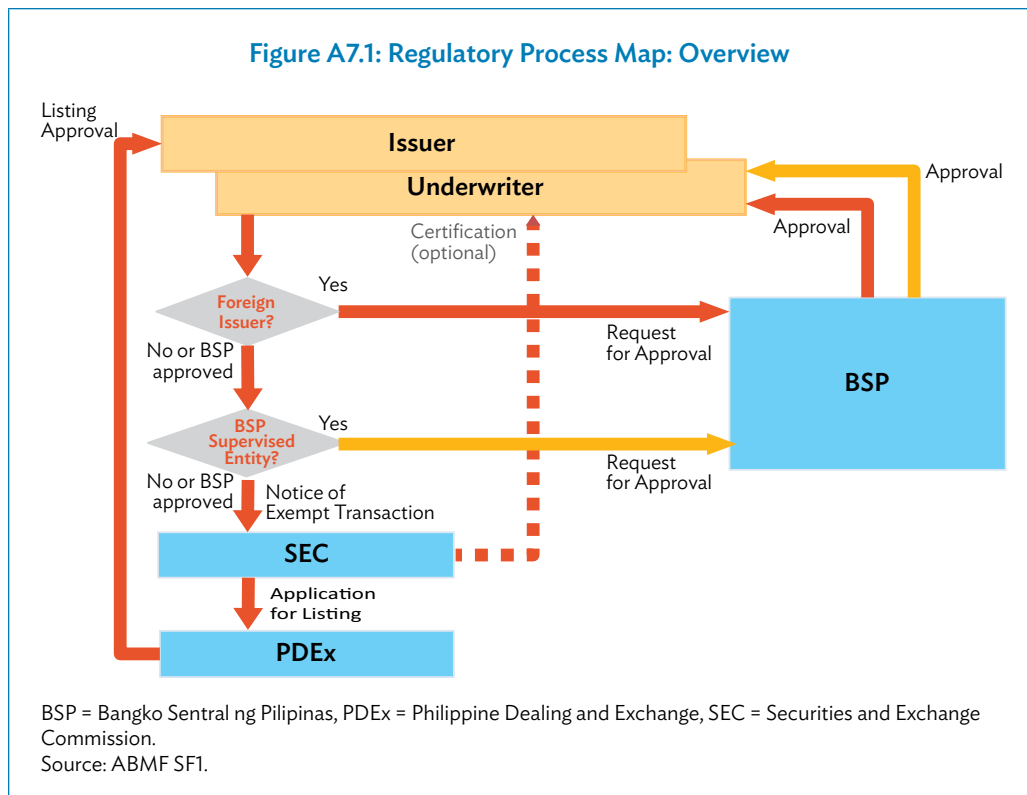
Figure A7.1: Regulatory Process Map: Overview

Listing Approval

Issuer

Underwriter

Approval

Approval

Certification (optional)

Foreign Issuer?

Yes

Request for Approval

BSP

No or BSP approved

BSP Supervised Entity?

Yes

Request for Approval

No or BSP approved

Notice of Exempt Transaction

SEC

Application for Listing

PDEx

BSP = Bangko Sentral ng Pilipinas, PDEx = Philippine Dealing and Exchange, SEC = Securities and Exchange Commission.
Source: ABMF SF1.